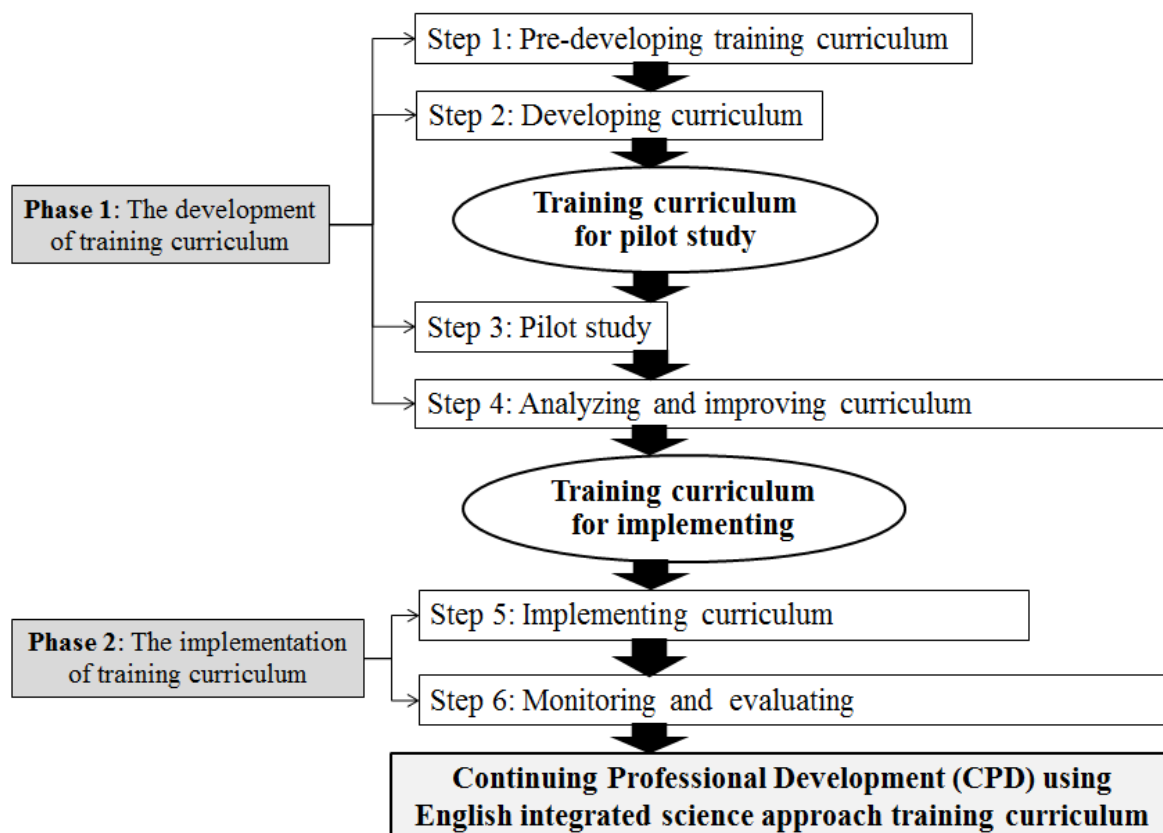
Step 1: Pre-developing training curriculum

Step 2: Developing curriculum

Phase 1: The development of training curriculum

Training curriculum for pilot study

Step 3: Pilot study

Step 4: Analyzing and improving curriculum

Training curriculum for implementing

Phase 2: The implementation of training curriculum

Step 5: Implementing curriculum

Step 6: Monitoring and evaluating

Continuing Professional Development (CPD) using English integrated science approach training curriculum